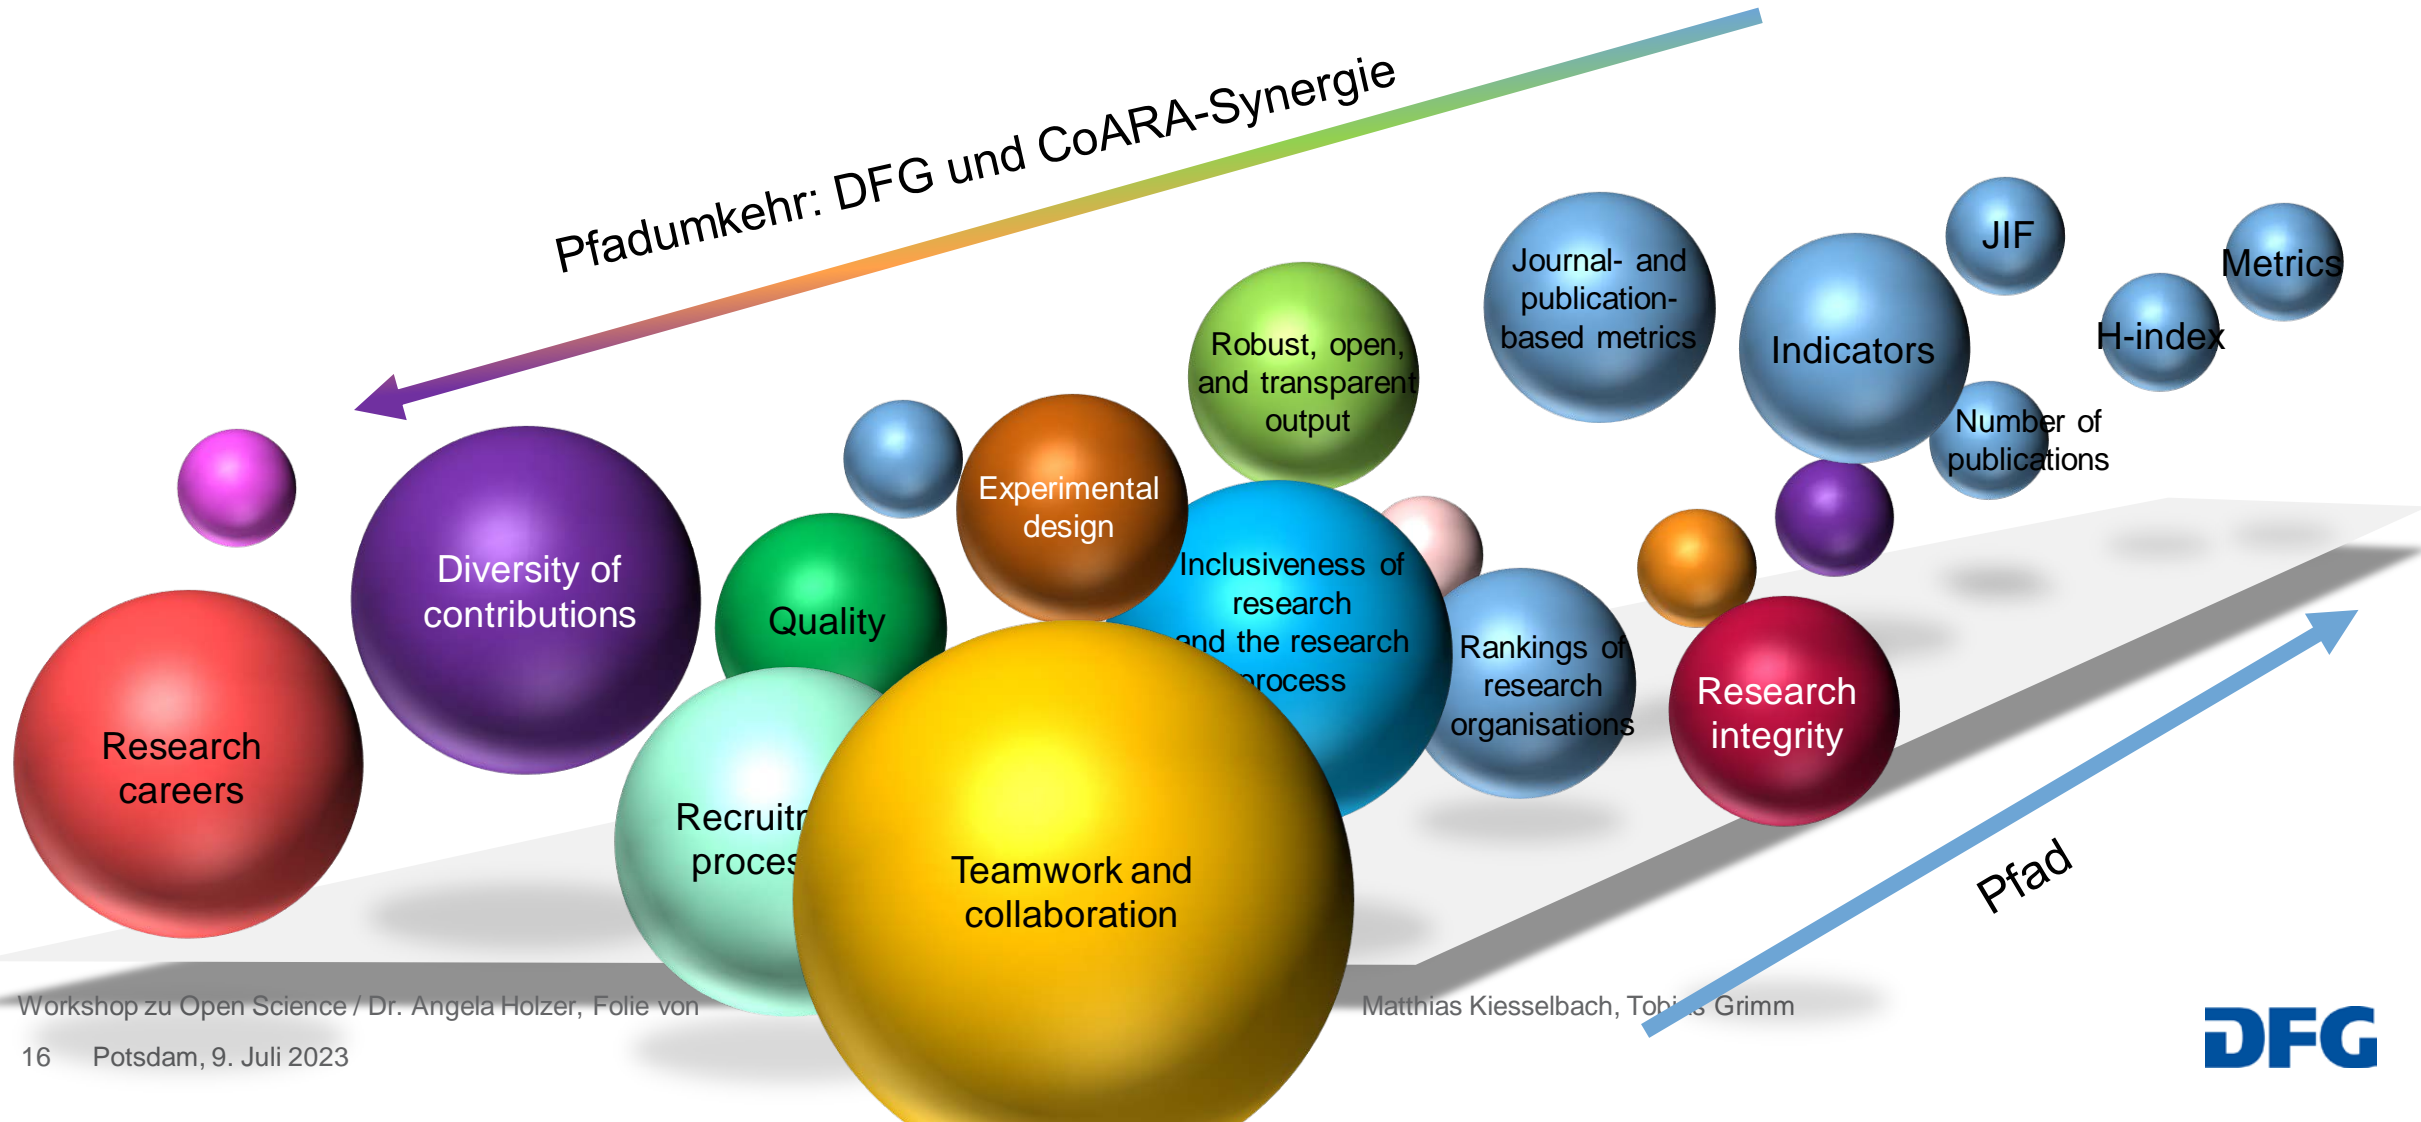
Pfadumkehr: DFG und CoARA-Synergie

Journal- and publication-based metrics

JIF

Metrics

Indicators

H-index

Robust, open, and transparent output

Number of publications

Diversity of contributions

Experimental design

Quality

Inclusiveness of research and the research process

Rankings of research organisations

Research integrity

Research careers

Recruitr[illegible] proces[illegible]

Teamwork and collaboration

Pfad

Workshop zu Open Science / Dr. Angela Holzer, Folie von Matthias Kiesselbach, Tob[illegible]s Grimm

16 Potsdam, 9. Juli 2023

DFG